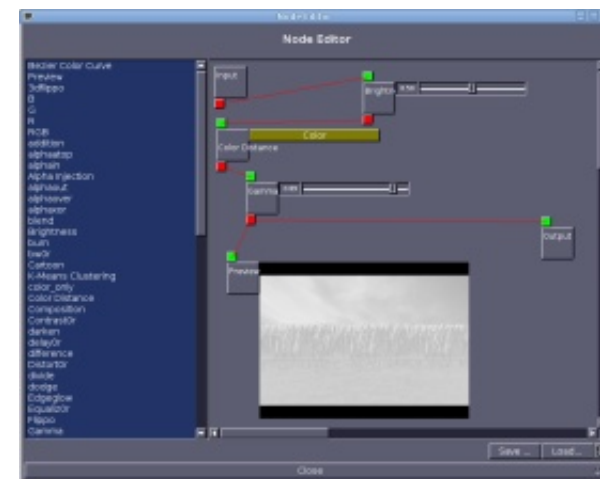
Node Editor

Node Editor

Bezier Color Curve
Preview
3dflippo
B
G
R
RGB
addition
alphatop
alphain
Alpha Injection
alphaout
alphaover
alphaxor
blend
brightness
burn
bw0r
Cartoon
K-Means Clustering
color_only
Color Distance
Composition
Contrast0r
darken
delay0r
difference
Distort0r
divide
dodge
Edgeglow
Equaliz0r
Flippo
Gamma

Input
Brightn
Color
Color Distance
Gamma
Output
Preview

Save ...
Load...
Close